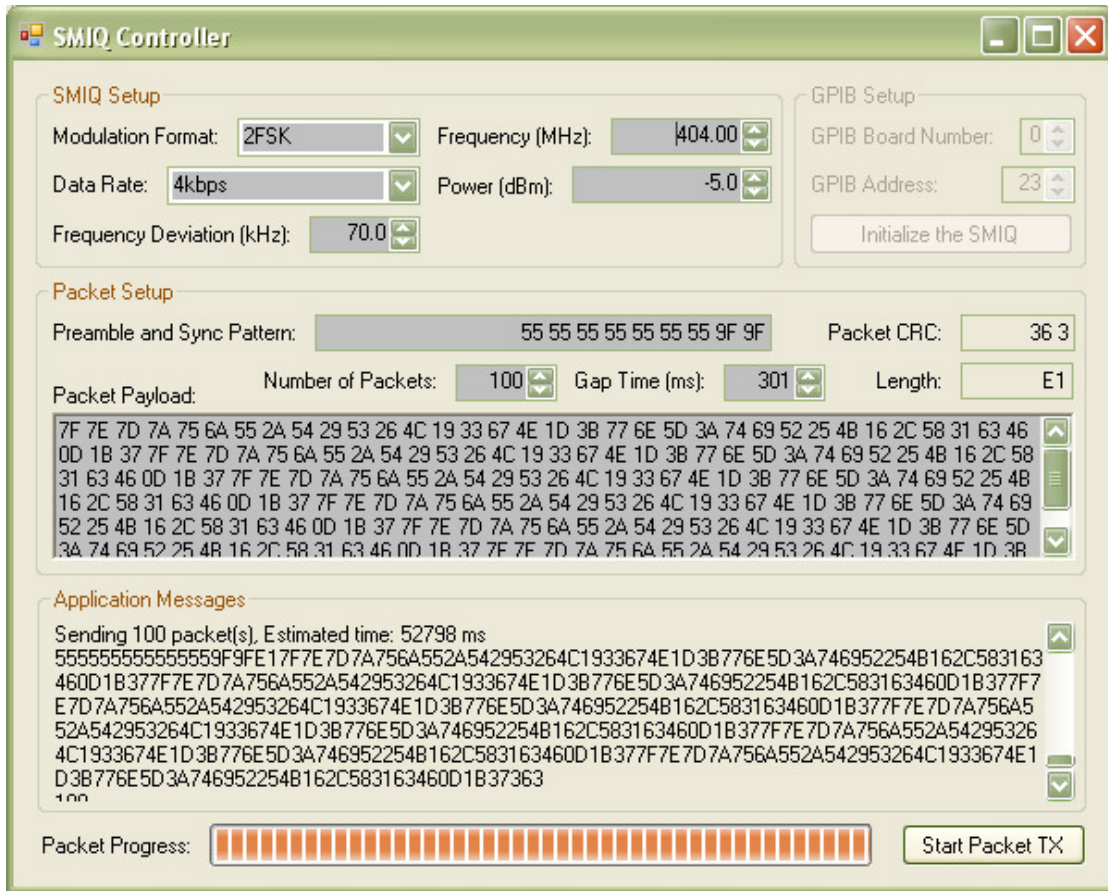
SMIQ Controller

SMIQ Setup

Modulation Format: 2FSK

Frequency (MHz): 404.00

Data Rate: 4kbps

Power (dBm): -5.0

Frequency Deviation (kHz): 70.0

GPIB Setup

GPIB Board Number: 0

GPIB Address: 23

Initialize the SMIQ

Packet Setup

Preamble and Sync Pattern: 55 55 55 55 55 55 55 9F 9F

Packet CRC: 36 3

Packet Payload:

Number of Packets: 100

Gap Time (ms): 301

Length: E1

7F 7E 7D 7A 75 6A 55 2A 54 29 53 26 4C 19 33 67 4E 1D 3B 77 6E 5D 3A 74 69 52 25 4B 16 2C 58 31 63 46 0D 1B 37 7F 7E 7D 7A 75 6A 55 2A 54 29 53 26 4C 19 33 67 4E 1D 3B 77 6E 5D 3A 74 69 52 25 4B 16 2C 58 31 63 46 0D 1B 37 7F 7E 7D 7A 75 6A 55 2A 54 29 53 26 4C 19 33 67 4E 1D 3B 77 6E 5D 3A 74 69 52 25 4B 16 2C 58 31 63 46 0D 1B 37 7F 7E 7D 7A 75 6A 55 2A 54 29 53 26 4C 19 33 67 4E 1D 3B 77 6E 5D 3A 74 69 52 25 4B 16 2C 58 31 63 46 0D 1B 37 7F 7E 7D 7A 75 6A 55 2A 54 29 53 26 4C 19 33 67 4E 1D 3B 77 6E 5D 3A 74 69 52 25 4B 16 2C 58 31 63 46 0D 1B 37 7F 7E 7D 7A 75 6A 55 2A 54 29 53 26 4C 19 33 67 4E 1D 3B

Application Messages

Sending 100 packet(s), Estimated time: 52798 ms
555555555555559F9FE17F7E7D7A756A552A542953264C1933674E1D3B776E5D3A746952254B162C583163460D1B377F7E7D7A756A552A542953264C1933674E1D3B776E5D3A746952254B162C583163460D1B377F7E7D7A756A552A542953264C1933674E1D3B776E5D3A746952254B162C583163460D1B377F7E7D7A756A552A542953264C1933674E1D3B776E5D3A746952254B162C583163460D1B377F7E7D7A756A552A542953264C1933674E1D3B776E5D3A746952254B162C583163460D1B377F7E7D7A756A552A542953264C1933674E1D3B776E5D3A746952254B162C583163460D1B37363
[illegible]

Packet Progress:

Start Packet TX